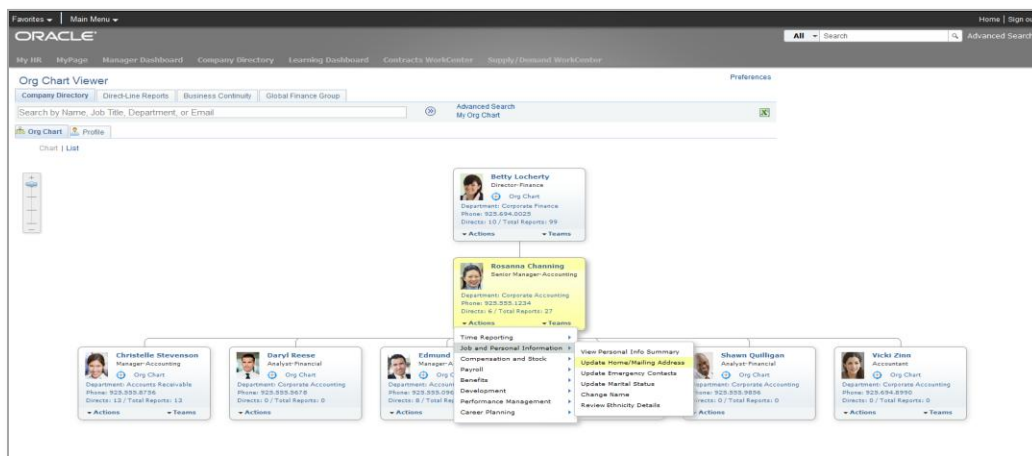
Favorites ▾ | Main Menu ▾

Home | Sign out

ORACLE

All ▾ Search

Advanced Search

My HR MyPage Manager Dashboard Company Directory Learning Dashboard Contracts WorkCenter Supply/Demand WorkCenter

Org Chart Viewer

Preferences

Company Directory | Direct-Line Reports | Business Continuity | Global Finance Group

Search by Name, Job Title, Department, or Email

Advanced Search
My Org Chart

Org Chart | Profile

Chart | List

Betty Locherty
Director-Finance
Org Chart
Department: Corporate Finance
Phone: 925.694.0025
Directs: 10 / Total Reports: 99
▾ Actions ▾ Teams

Rosanna Channing
Senior Manager-Accounting
Department: Corporate Accounting
Phone: 925.555.1234
Directs: 6 / Total Reports: 27
▾ Actions ▾ Teams

Time Reporting
Job and Personal Information
Compensation and Stock
Payroll
Benefits
Development
Performance Management
Career Planning

View Personal Info Summary
Update Home/Mailing Address
Update Emergency Contacts
Update Marital Status
Change Name
Review Ethnicity Details

Christelle Stevenson
Manager-Accounting
Org Chart
Department: Accounts Receivable
Phone: 925.555.8736
Directs: 12 / Total Reports: 13
▾ Actions ▾ Teams

Daryl Reese
Analyst-Financial
Org Chart
Department: Corporate Accounting
Phone: 925.555.5678
Directs: 0 / Total Reports: 0
▾ Actions

Edmund
Manager-A
Org C
Department: Account
Phone: 925.555.09
Directs: 8 / Total Rep
▾ Actions

Shawn Quilligan
Analyst-Financial
Org Chart
Department: Corporate Accounting
Phone: 925.555.9856
Directs: 0 / Total Reports: 0
▾ Actions

Vicki Zinn
Accountant
Org Chart
Department: Corporate Accounting
Phone: 925.694.8990
Directs: 0 / Total Reports: 0
▾ Actions ▾ Teams